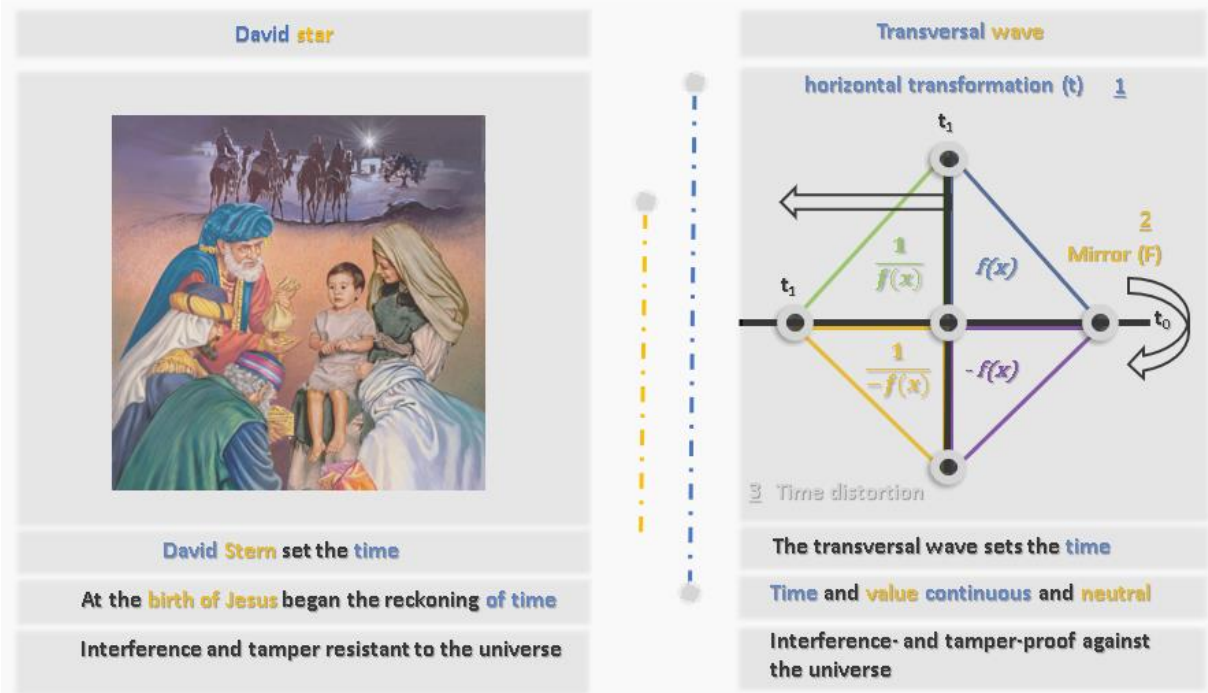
David star

David Stern set the time

At the birth of Jesus began the reckoning of time

Interference and tamper resistant to the universe

Transversal wave

horizontal transformation (t) 1

$t_1$

$t_1$

$t_0$

$\frac{1}{f(x)}$

$f(x)$

2 Mirror (F)

$\frac{1}{-f(x)}$

$-f(x)$

3 Time distortion

The transversal wave sets the time

Time and value continuous and neutral

Interference- and tamper-proof against the universe